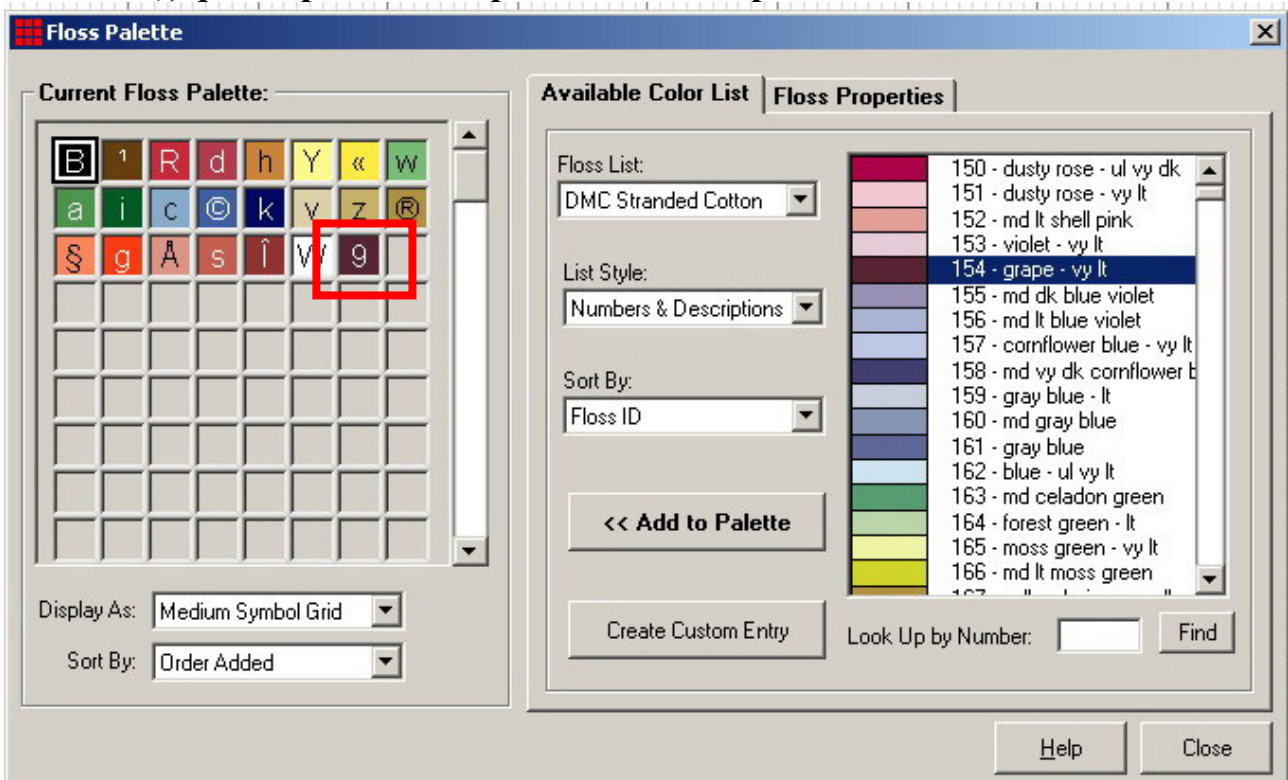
Floss Palette

Current Floss Palette:

B ¹ R d h Y « w
a i c © k v z ®
§ g Å s Î W 9

Display As: Medium Symbol Grid
Sort By: Order Added

Available Color List | Floss Properties

Floss List:
DMC Stranded Cotton

List Style:
Numbers & Descriptions

Sort By:
Floss ID

<< Add to Palette

Create Custom Entry

150 - dusty rose - ul vy dk
151 - dusty rose - vy lt
152 - md lt shell pink
153 - violet - vy lt
154 - grape - vy lt
155 - md dk blue violet
156 - md lt blue violet
157 - cornflower blue - vy lt
158 - md vy dk cornflower b
159 - gray blue - lt
160 - md gray blue
161 - gray blue
162 - blue - ul vy lt
163 - md celadon green
164 - forest green - lt
165 - moss green - vy lt
166 - md lt moss green
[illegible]

Look Up by Number: Find

Help Close